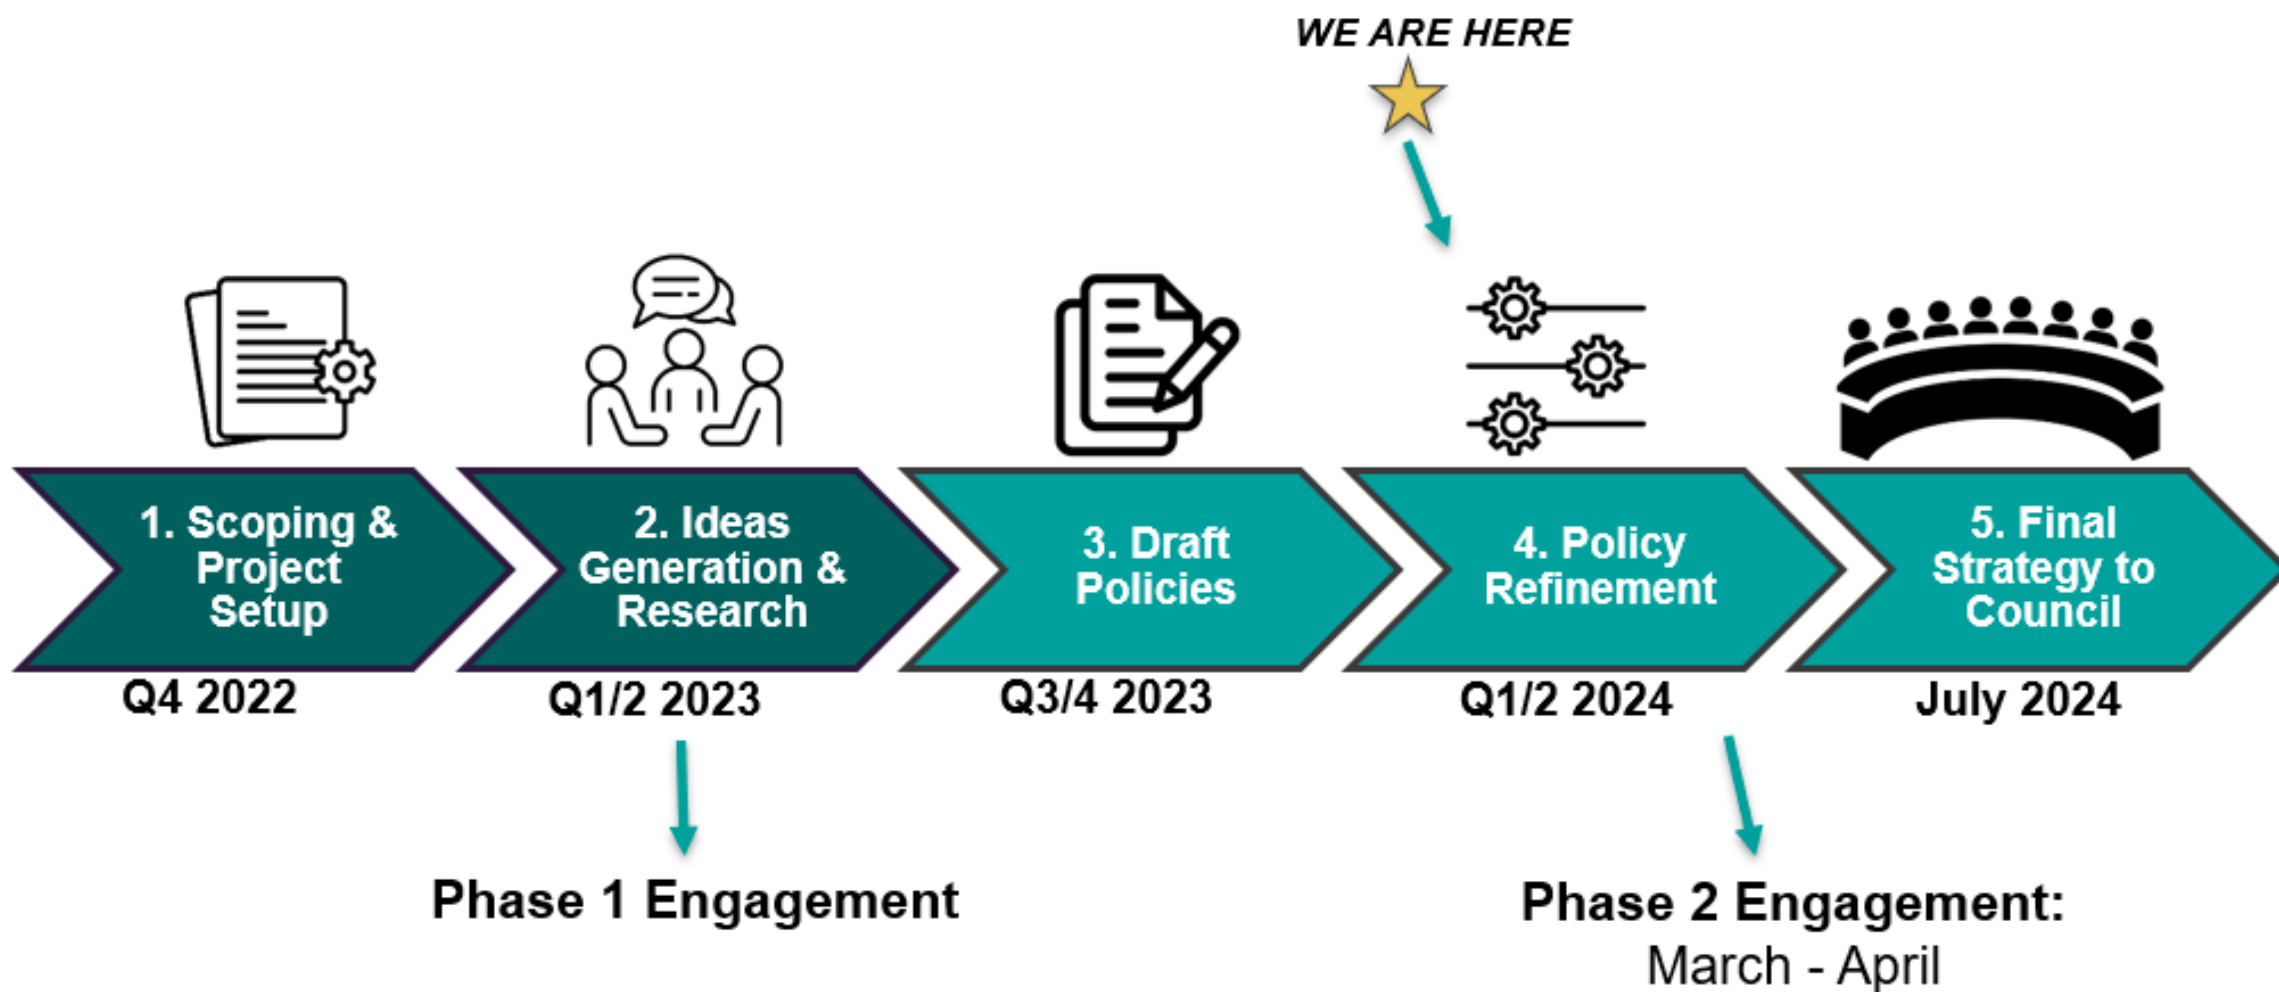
WE ARE HERE

1. Scoping & Project Setup
Q4 2022

2. Ideas Generation & Research
Q1/2 2023

3. Draft Policies
Q3/4 2023

4. Policy Refinement
Q1/2 2024

5. Final Strategy to Council
July 2024

Phase 1 Engagement

Phase 2 Engagement:
March - April